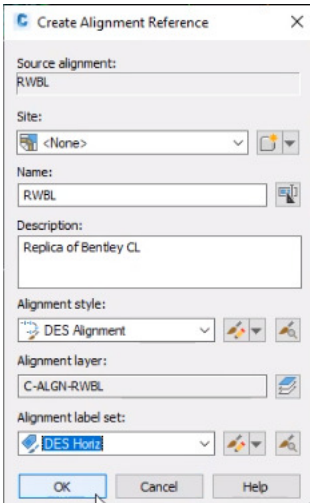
Create Alignment Reference

Source alignment:
RWBL

Site:
<None>

Name:
RWBL

Description:
Replica of Bentley CL

Alignment style:
DES Alignment

Alignment layer:
C-ALGN-RWBL

Alignment label set:
DES Horiz

OK
Cancel
Help